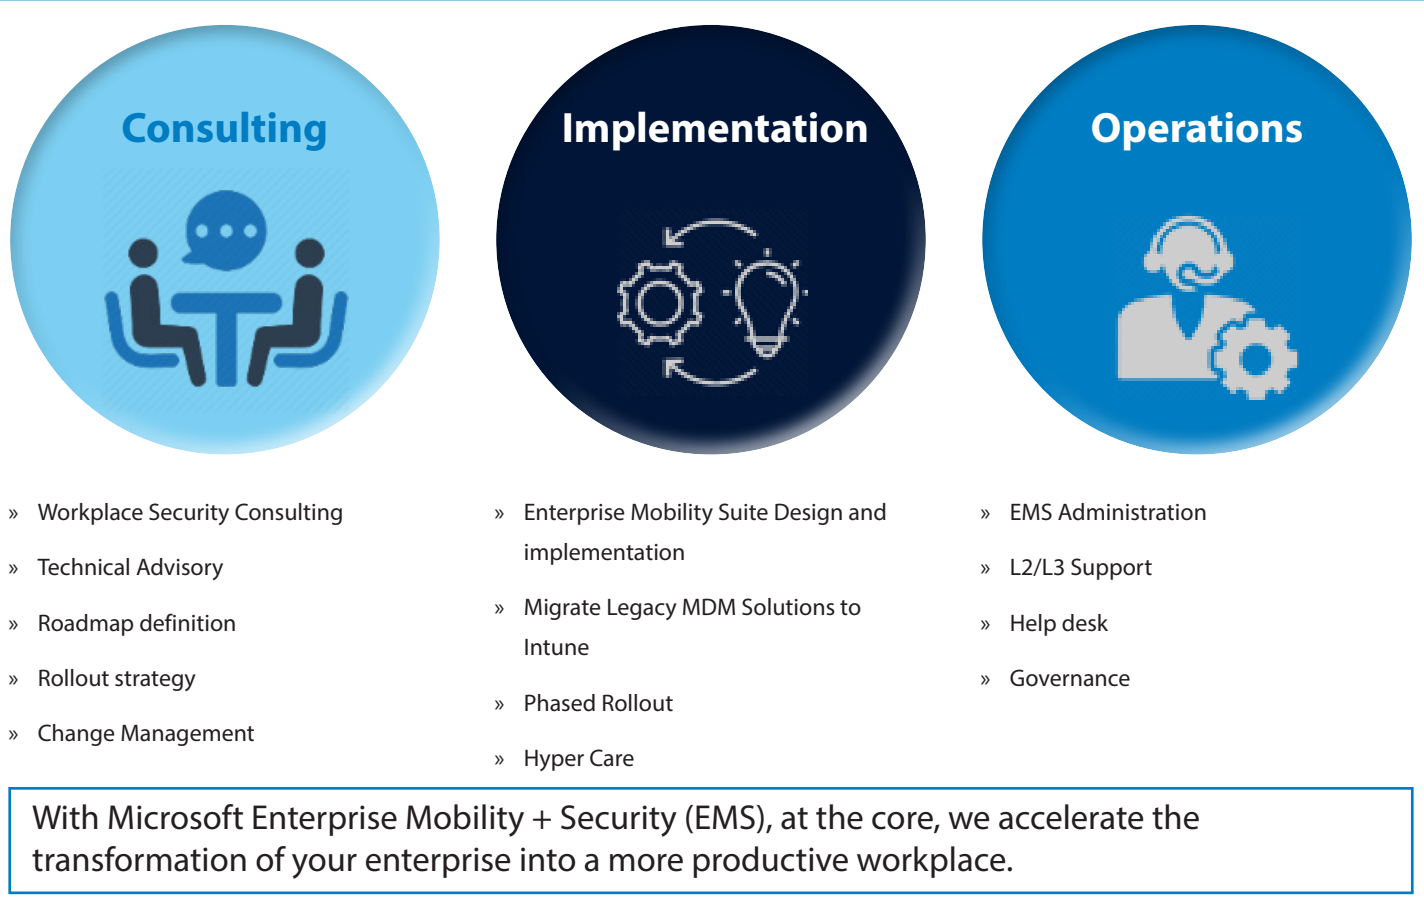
Consulting

» Workplace Security Consulting
» Technical Advisory
» Roadmap definition
» Rollout strategy
» Change Management

Implementation

» Enterprise Mobility Suite Design and implementation
» Migrate Legacy MDM Solutions to Intune
» Phased Rollout
» Hyper Care

Operations

» EMS Administration
» L2/L3 Support
» Help desk
» Governance

With Microsoft Enterprise Mobility + Security (EMS), at the core, we accelerate the transformation of your enterprise into a more productive workplace.